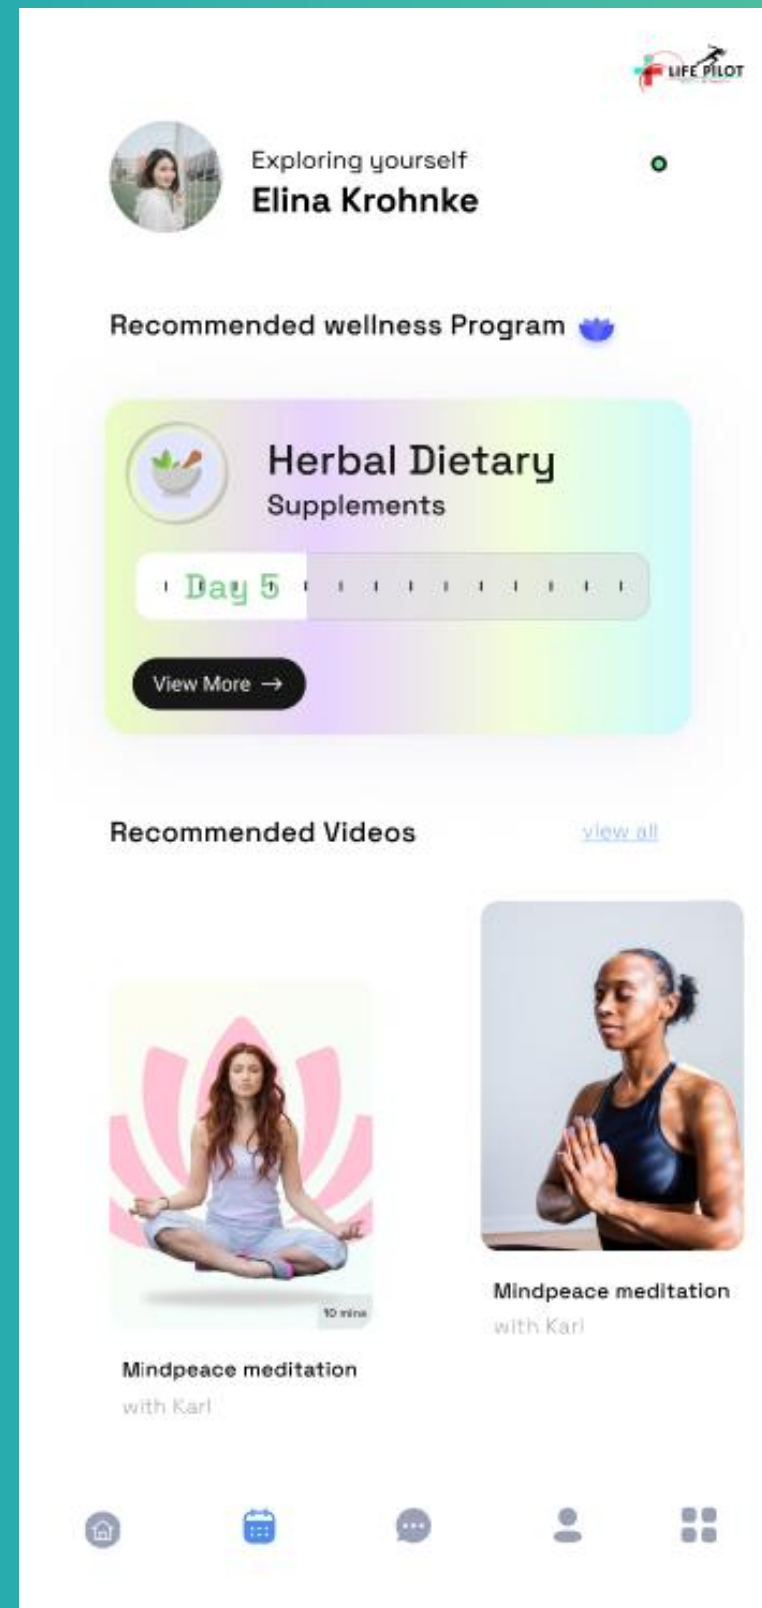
LIFE PILOT

Exploring yourself
Elina Krohnke

Recommended wellness Program

Herbal Dietary
Supplements

Day 5

View More →

Recommended Videos

view all

10 mins

Mindpeace meditation
with Karl

Mindpeace meditation
with Karl